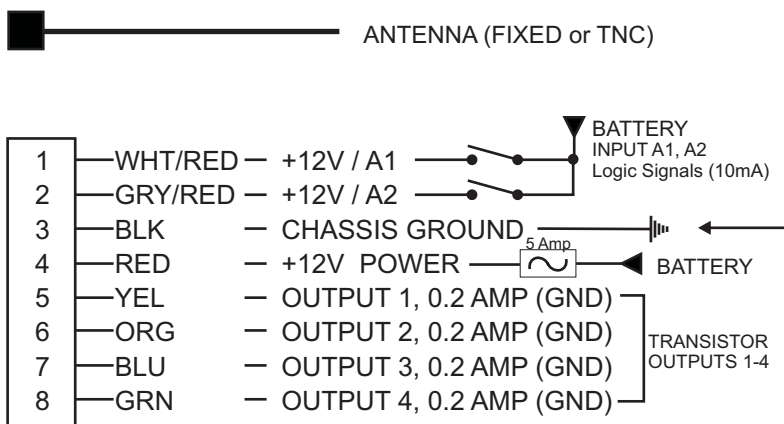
ANTENNA (FIXED or TNC)

BATTERY
INPUT A1, A2
Logic Signals (10mA)

| | | |
|---|---|---|
| 1 | WHT/RED | +12V / A1 |
| 2 | GRY/RED | +12V / A2 |
| 3 | BLK | CHASSIS GROUND |
| 4 | RED | +12V POWER |
| 5 | YEL | OUTPUT 1, 0.2 AMP (GND) |
| 6 | ORG | OUTPUT 2, 0.2 AMP (GND) |
| 7 | BLU | OUTPUT 3, 0.2 AMP (GND) |
| 8 | GRN | OUTPUT 4, 0.2 AMP (GND) |

5 Amp

BATTERY

TRANSISTOR
OUTPUTS 1-4